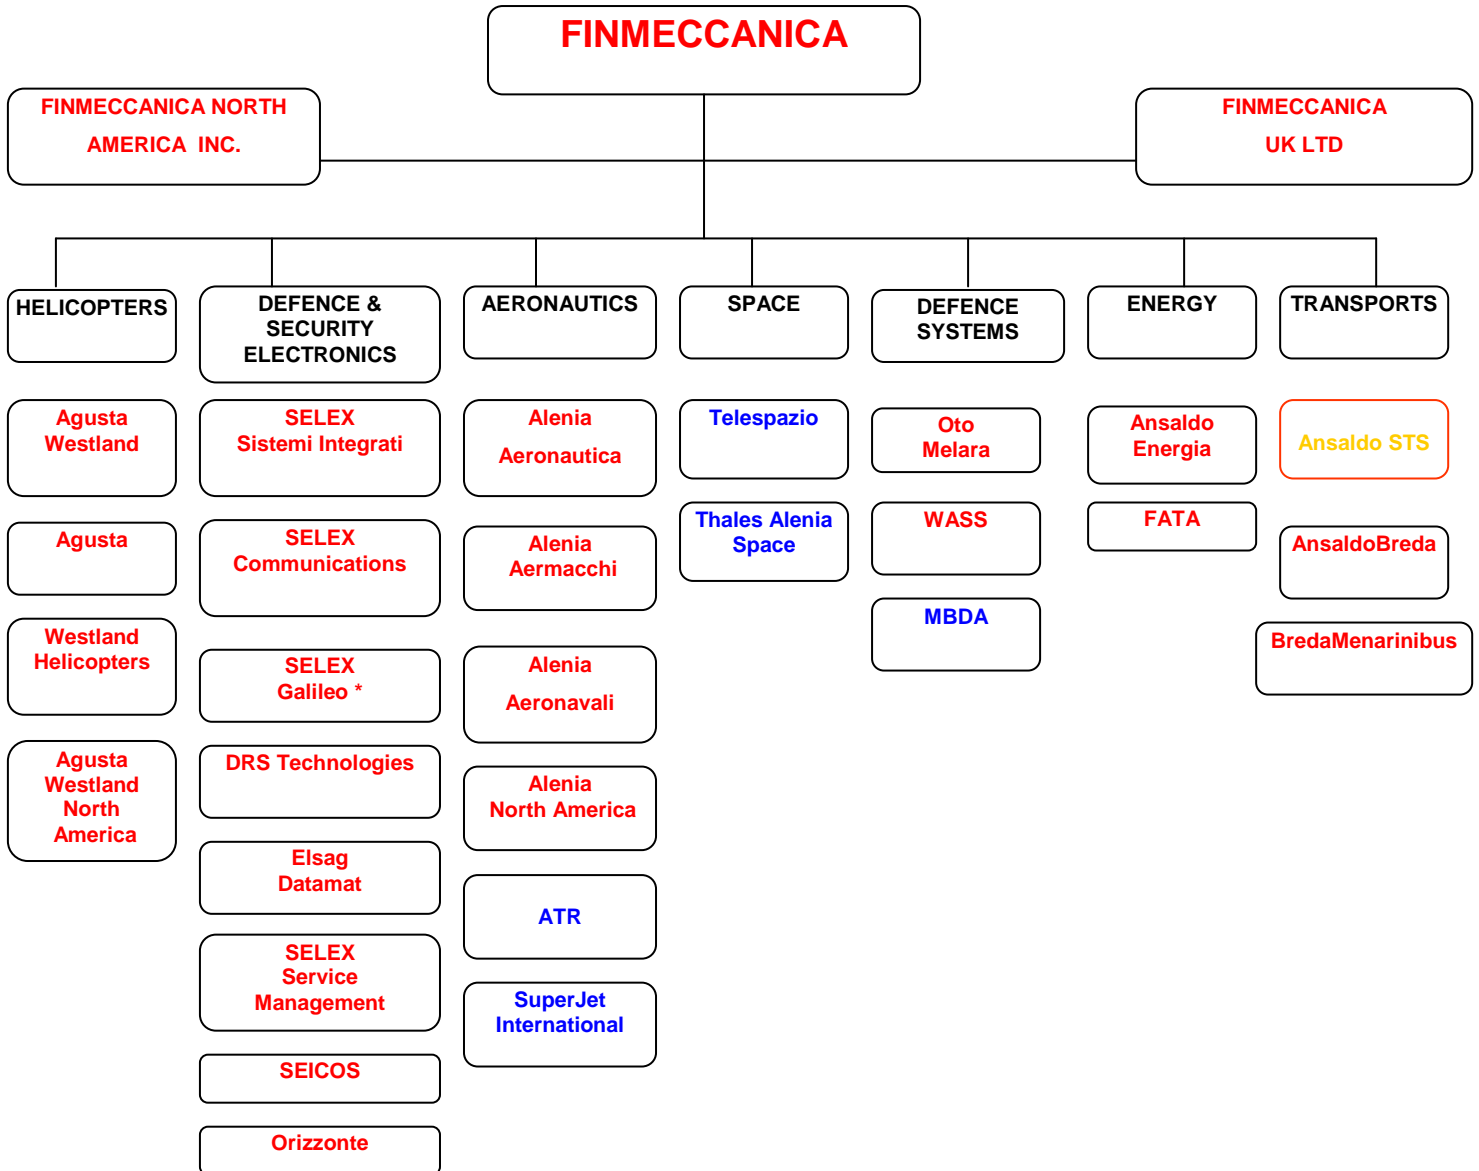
FINMECCANICA

FINMECCANICA NORTH AMERICA INC.

FINMECCANICA UK LTD

HELICOPTERS

Agusta Westland

Agusta

Westland Helicopters

Agusta Westland North America

DEFENCE & SECURITY ELECTRONICS

SELEX Sistemi Integrati

SELEX Communications

SELEX Galileo *

DRS Technologies

Elsag Datamat

SELEX Service Management

SEICOS

Orizzonte

AERONAUTICS

Alenia Aeronautica

Alenia Aermacchi

Alenia Aeronavali

Alenia North America

ATR

SuperJet International

SPACE

Telespazio

Thales Alenia Space

DEFENCE SYSTEMS

Oto Melara

WASS

MBDA

ENERGY

Ansaldo Energia

FATA

TRANSPORTS

Ansaldo STS

AnsaldoBreda

BredaMenarinibus